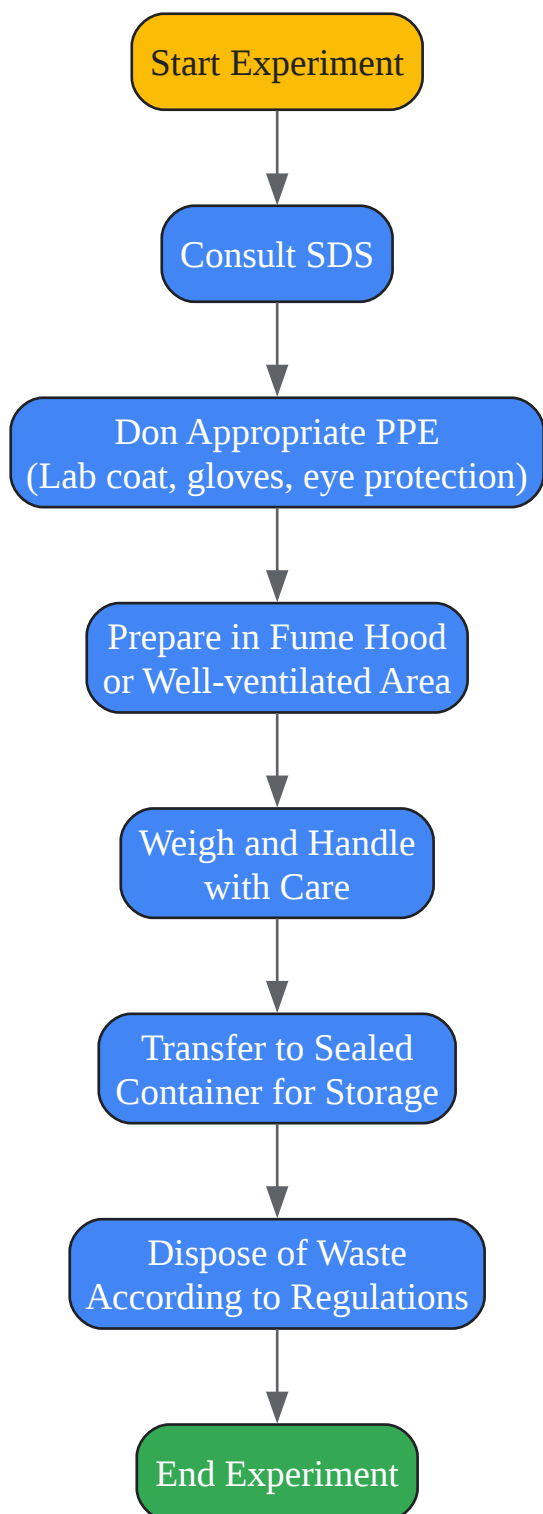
Start Experiment

Consult SDS

Don Appropriate PPE
(Lab coat, gloves, eye protection)

Prepare in Fume Hood
or Well-ventilated Area

Weigh and Handle
with Care

Transfer to Sealed
Container for Storage

Dispose of Waste
According to Regulations

End Experiment